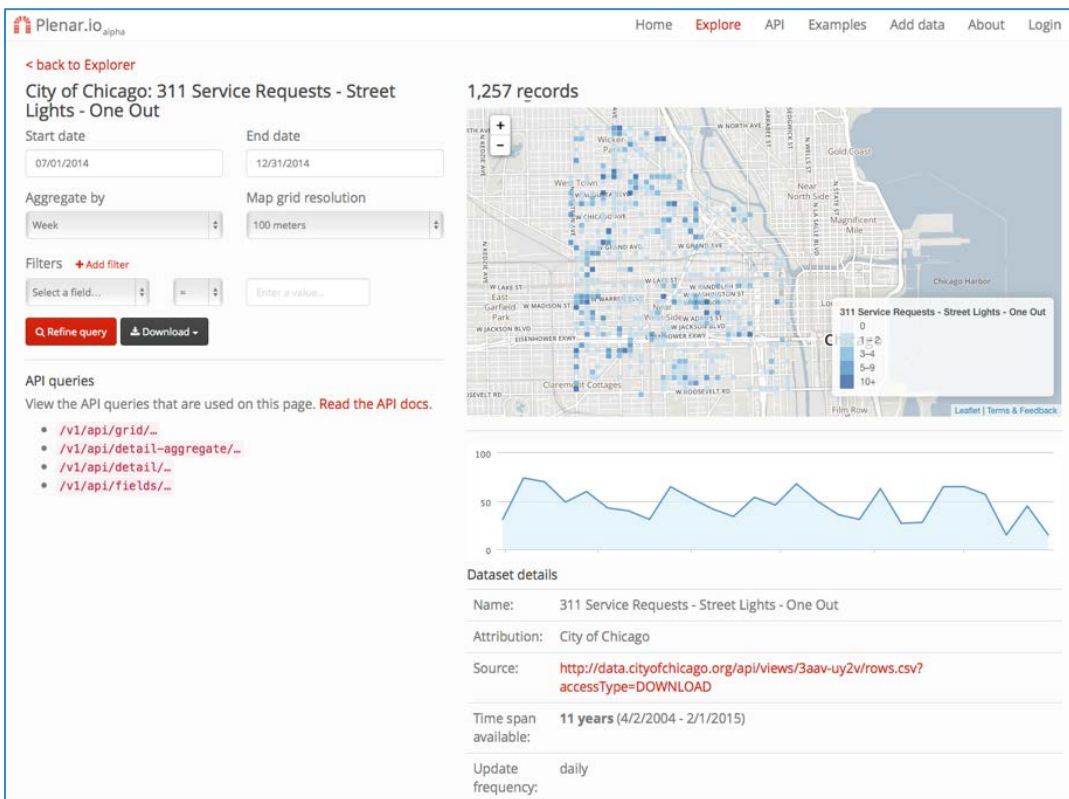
Plenar.io alpha

Home Explore API Examples Add data About Login

< back to Explorer

City of Chicago: 311 Service Requests - Street Lights - One Out

Start date
07/01/2014

End date
12/31/2014

Aggregate by
Week

Map grid resolution
100 meters

Filters + Add filter

Select a field... = Enter a value...

Refine query Download

API queries

View the API queries that are used on this page. Read the API docs.

- /v1/api/grid/…
- /v1/api/detail-aggregate/…
- /v1/api/detail/…
- /v1/api/fields/…

1,257 records

+
-

W NORTH AVE
Wicker
Gold Coast
West Town
Near North Side
W CHICAGO AVE
Magnificent Mile
W GRAND AVE
W GRAND AVE
W LAKE ST
East Garfield Park
W MADISON ST
W RANDOLPH ST
W WASHINGTON ST
Near West Side
W ADAMS ST
W JACKSON BLVD
W JACKSON BLVD
EISENHOWER EXWY
EISENHOWER EXWY
Chicago Harbor
Claremont Cottages
W ROOSEVELT RD
Film Row

311 Service Requests - Street Lights - One Out
0
1–2
3–4
5–9
10+

Leaflet | Terms & Feedback

100
50
0

Dataset details

| | |
|---|---|
| Name: | 311 Service Requests - Street Lights - One Out |
| Attribution: | City of Chicago |
| Source: | http://data.cityofchicago.org/api/views/3aav-uy2v/rows.csv?accessType=DOWNLOAD |
| Time span available: | **11 years** (4/2/2004 - 2/1/2015) |
| Update frequency: | daily |